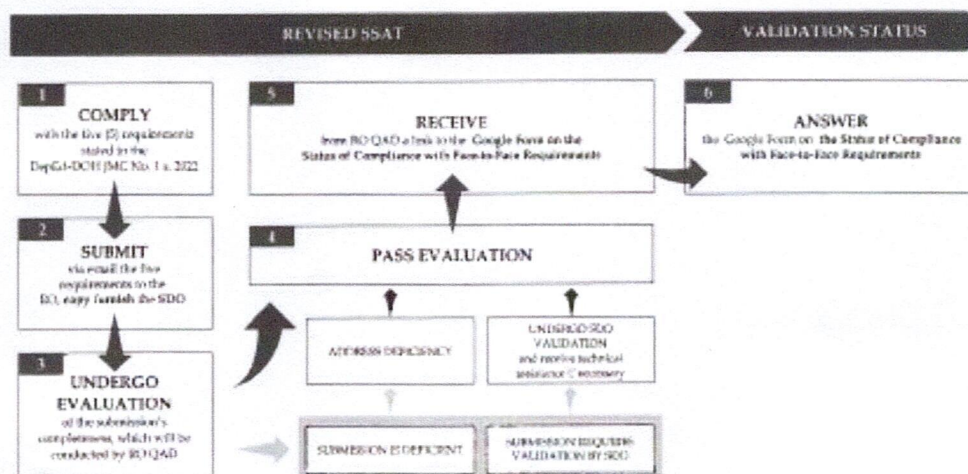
REVISED SSAT

VALIDATION STATUS

1
COMPLY
with the five (5) requirements stated in the DepEd-DOH JMC No. 1 s. 2022

2
SUBMIT
via email the five requirements to the RO, copy furnish the SDO

3
UNDERGO EVALUATION
of the submission's completeness, which will be conducted by RO QAD

4
PASS EVALUATION

ADDRESS DEFICIENCY

UNDERGO SDO VALIDATION and receive technical assistance if necessary

SUBMISSION IS DEFICIENT

SUBMISSION REQUIRES VALIDATION BY SDO

5
RECEIVE
from RO QAD a link to the Google Form on the Status of Compliance with Face-to-Face Requirements

6
ANSWER
the Google Form on the Status of Compliance with Face-to-Face Requirements